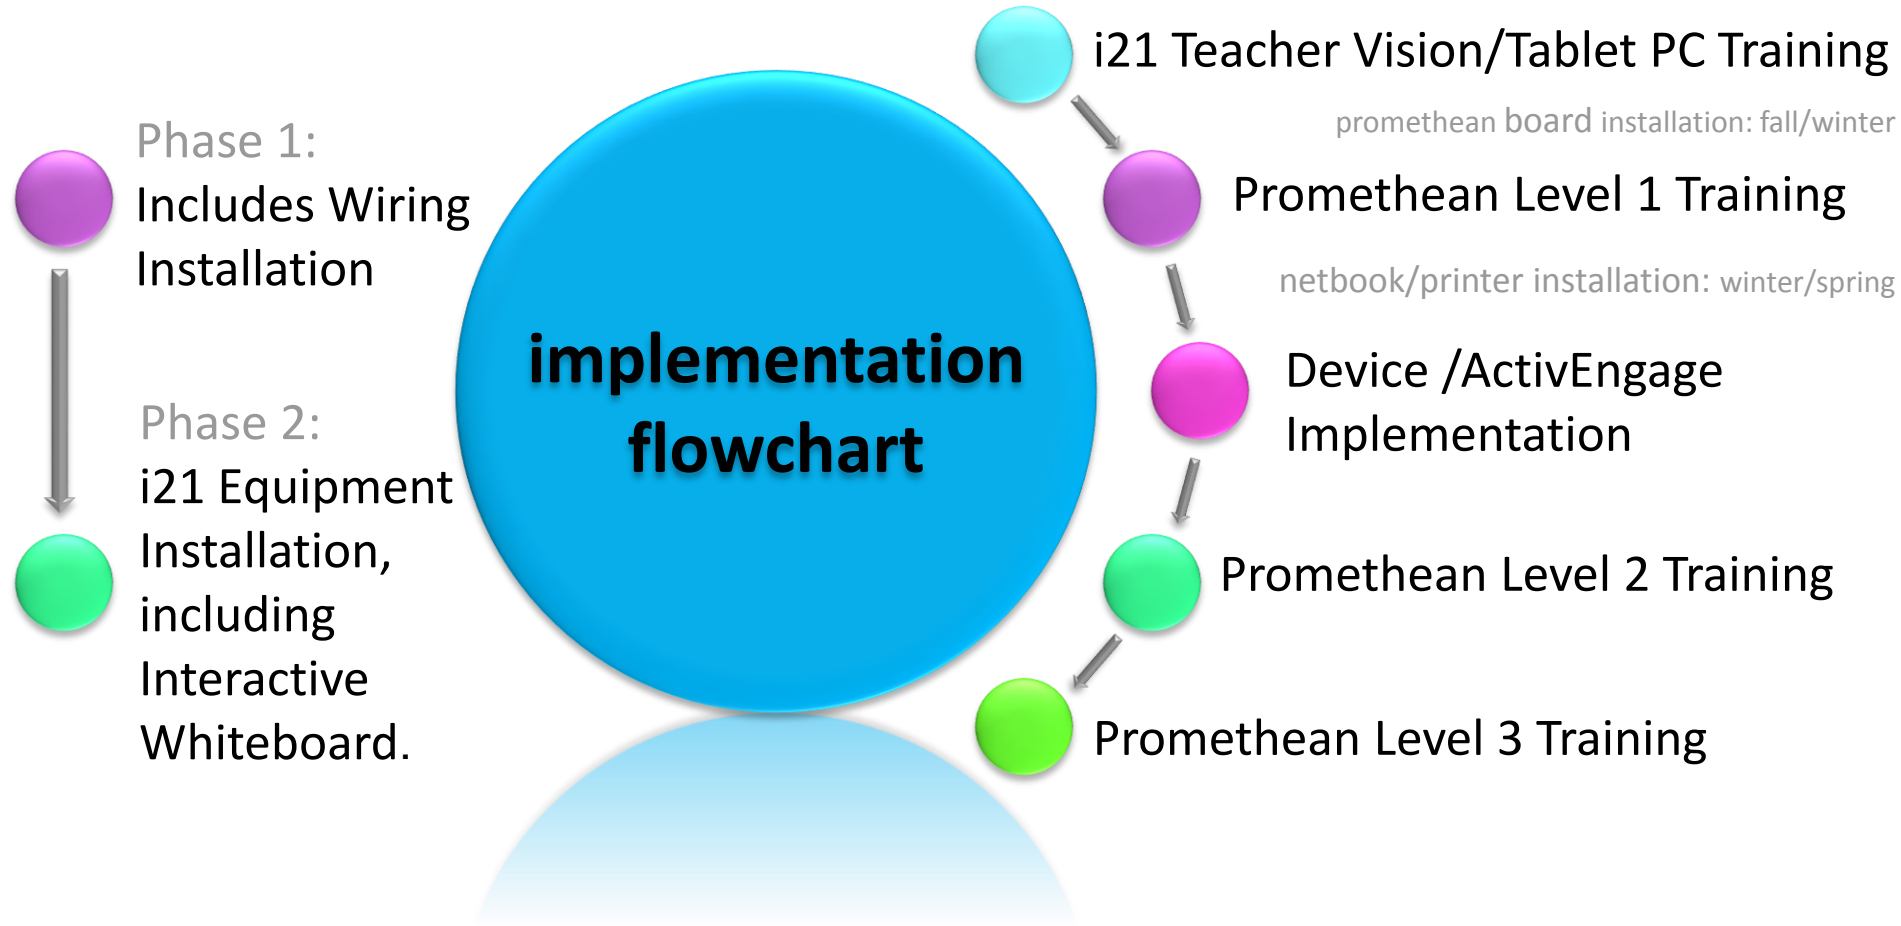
Phase 1:
Includes Wiring Installation

Phase 2:
i21 Equipment Installation, including Interactive Whiteboard.

implementation flowchart

i21 Teacher Vision/Tablet PC Training

promethean board installation: fall/winter

Promethean Level 1 Training

netbook/printer installation: winter/spring

Device /ActivEngage Implementation

Promethean Level 2 Training

Promethean Level 3 Training